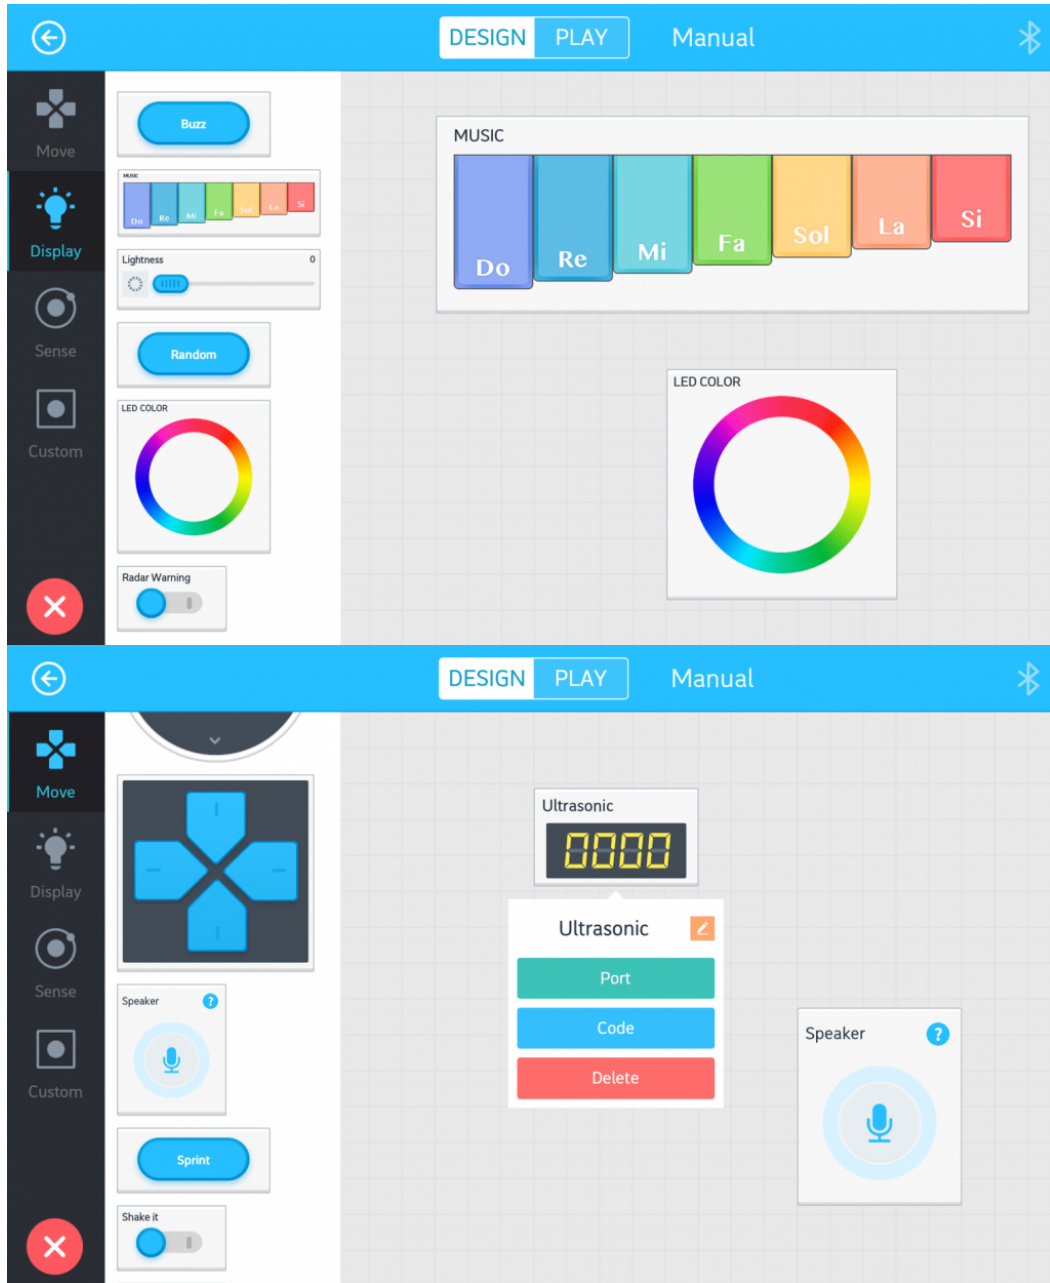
DESIGN PLAY Manual

Move

Display

Sense

Custom

Buzz

MUSIC Do Re Mi Fa Sol La Si

Lightness 0

Random

LED COLOR

Radar Warning

MUSIC

Do Re Mi Fa Sol La Si

LED COLOR

DESIGN PLAY Manual

Move

Display

Sense

Custom

Speaker

Sprint

Shake it

Ultrasonic

0000

Ultrasonic

Port

Code

Delete

Speaker